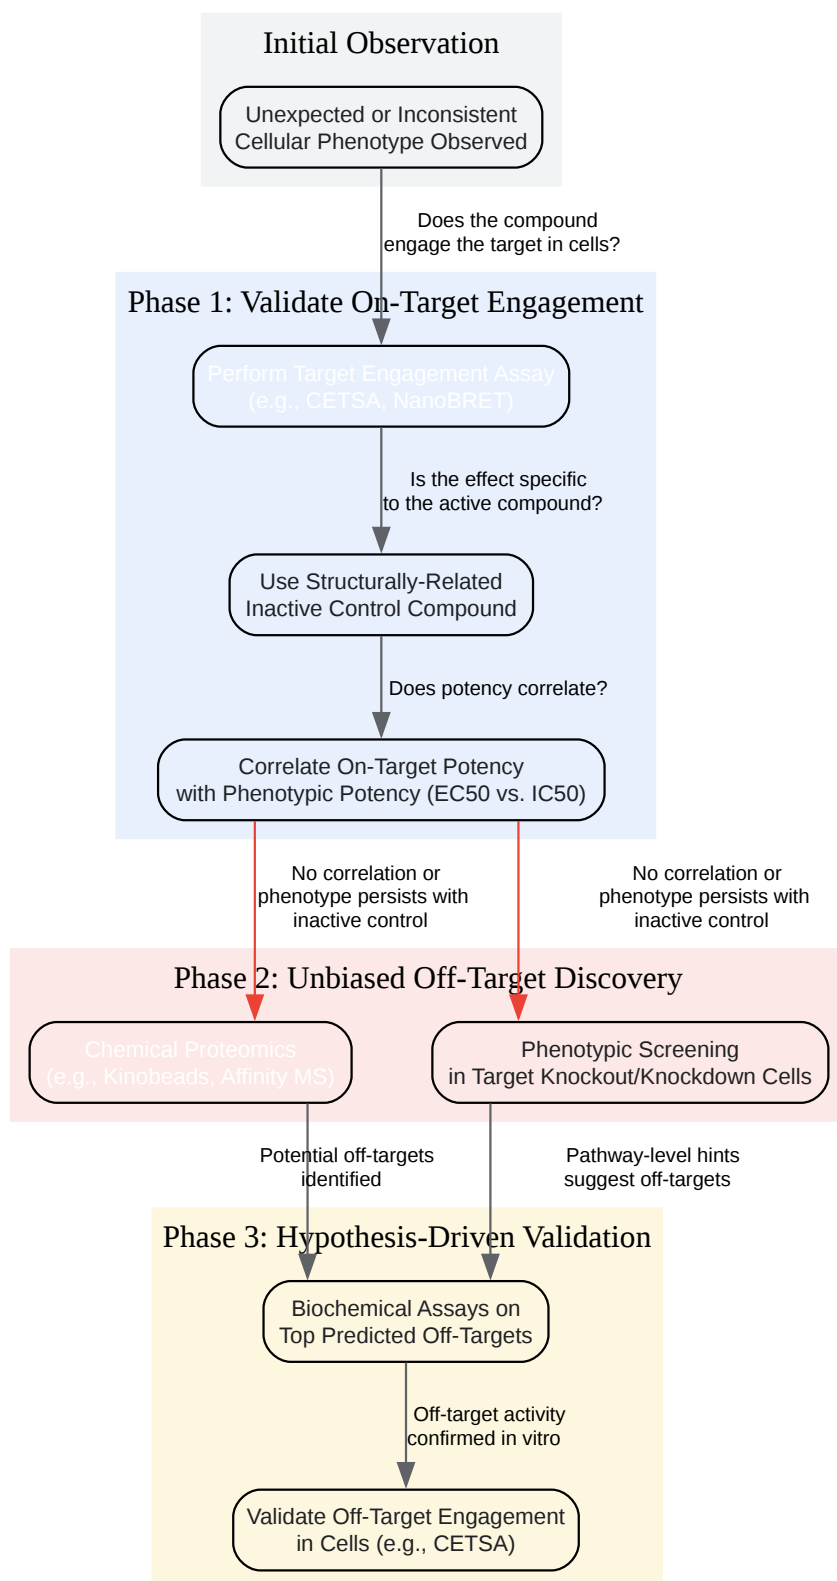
Initial Observation

Unexpected or Inconsistent Cellular Phenotype Observed

Does the compound engage the target in cells?

Phase 1: Validate On-Target Engagement

Perform Target Engagement Assay (e.g., CETSA, NanoBRET)

Is the effect specific to the active compound?

Use Structurally-Related Inactive Control Compound

Does potency correlate?

Correlate On-Target Potency with Phenotypic Potency (EC50 vs. IC50)

No correlation or phenotype persists with inactive control

No correlation or phenotype persists with inactive control

Phase 2: Unbiased Off-Target Discovery

Chemical Proteomics (e.g., Kinobeads, Affinity MS)

Phenotypic Screening in Target Knockout/Knockdown Cells

Potential off-targets identified

Pathway-level hints suggest off-targets

Phase 3: Hypothesis-Driven Validation

Biochemical Assays on Top Predicted Off-Targets

Off-target activity confirmed in vitro

Validate Off-Target Engagement in Cells (e.g., CETSA)